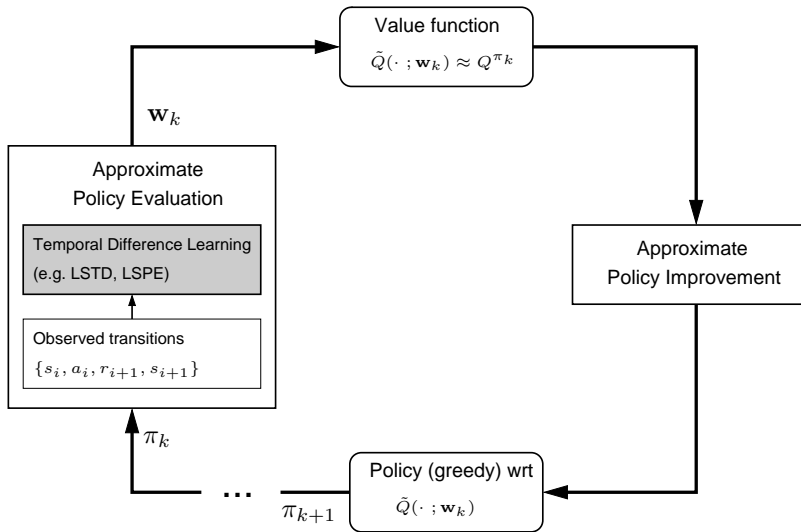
Value function

$\tilde{Q}(\cdot\,;\mathbf{w}_k) \approx Q^{\pi_k}$

$\mathbf{w}_k$

Approximate Policy Evaluation

Temporal Difference Learning (e.g. LSTD, LSPE)

Observed transitions

$\{s_i, a_i, r_{i+1}, s_{i+1}\}$

Approximate Policy Improvement

$\pi_k$

...

$\pi_{k+1}$

Policy (greedy) wrt

$\tilde{Q}(\cdot\,;\mathbf{w}_k)$